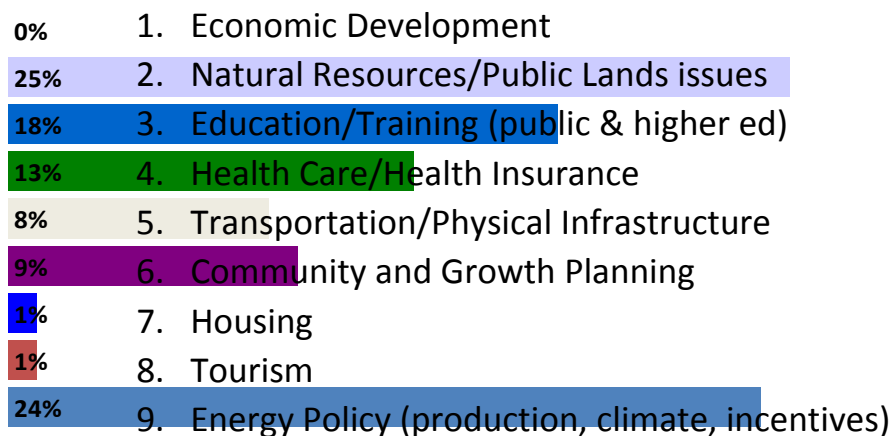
0% 1. Economic Development
25% 2. Natural Resources/Public Lands issues
18% 3. Education/Training (public & higher ed)
13% 4. Health Care/Health Insurance
8% 5. Transportation/Physical Infrastructure
9% 6. Community and Growth Planning
1% 7. Housing
1% 8. Tourism
24% 9. Energy Policy (production, climate, incentives)